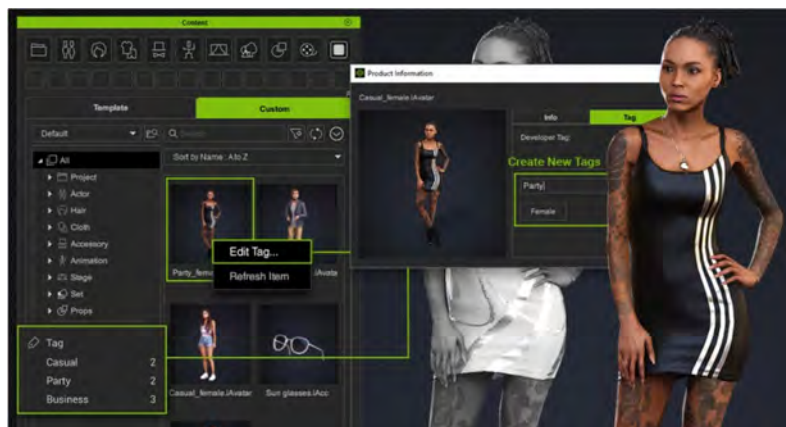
Content

Template
Custom

Default
Search
Sort by Name : A to Z

All
Project
Actor
Hair
Cloth
Accessory
Animation
Stage
Set
Props

Party_female
iAvatar

Edit Tag...
Refresh Item

Casual_female.iAvatar
Sun glasses.iAcc

Tag
Casual 2
Party 2
Business 3

Product Information
Casual_female.iAvatar
Info
Tag
Developer Tag
Create New Tags
Party
Female